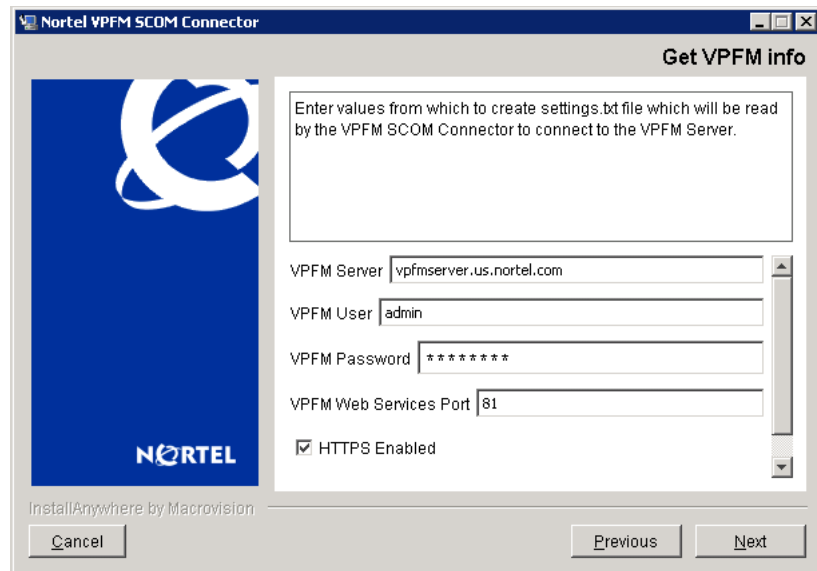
Nortel VPFM SCOM Connector

Get VPFM info

Enter values from which to create settings.txt file which will be read by the VPFM SCOM Connector to connect to the VPFM Server.

VPFM Server vpfmserver.us.nortel.com

VPFM User admin

VPFM Password ********

VPFM Web Services Port 81

HTTPS Enabled

NORTEL

InstallAnywhere by Macrovision

Cancel

Previous

Next